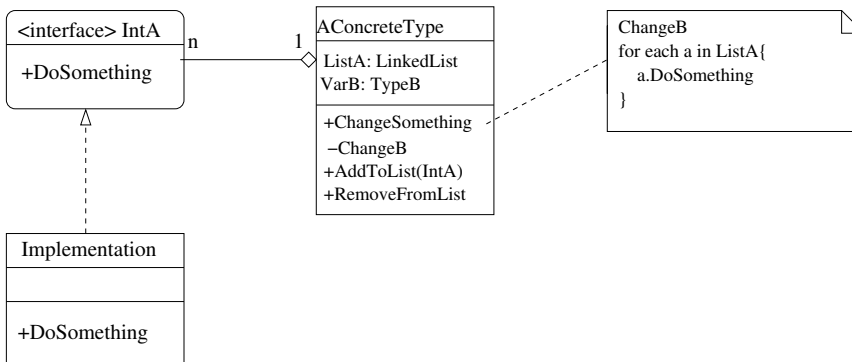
<interface> IntA

+DoSomething

n

1

AConcreteType

ListA: LinkedList
VarB: TypeB

+ChangeSomething
−ChangeB
+AddToList(IntA)
+RemoveFromList

ChangeB
for each a in ListA{
a.DoSomething
}

Implementation

+DoSomething